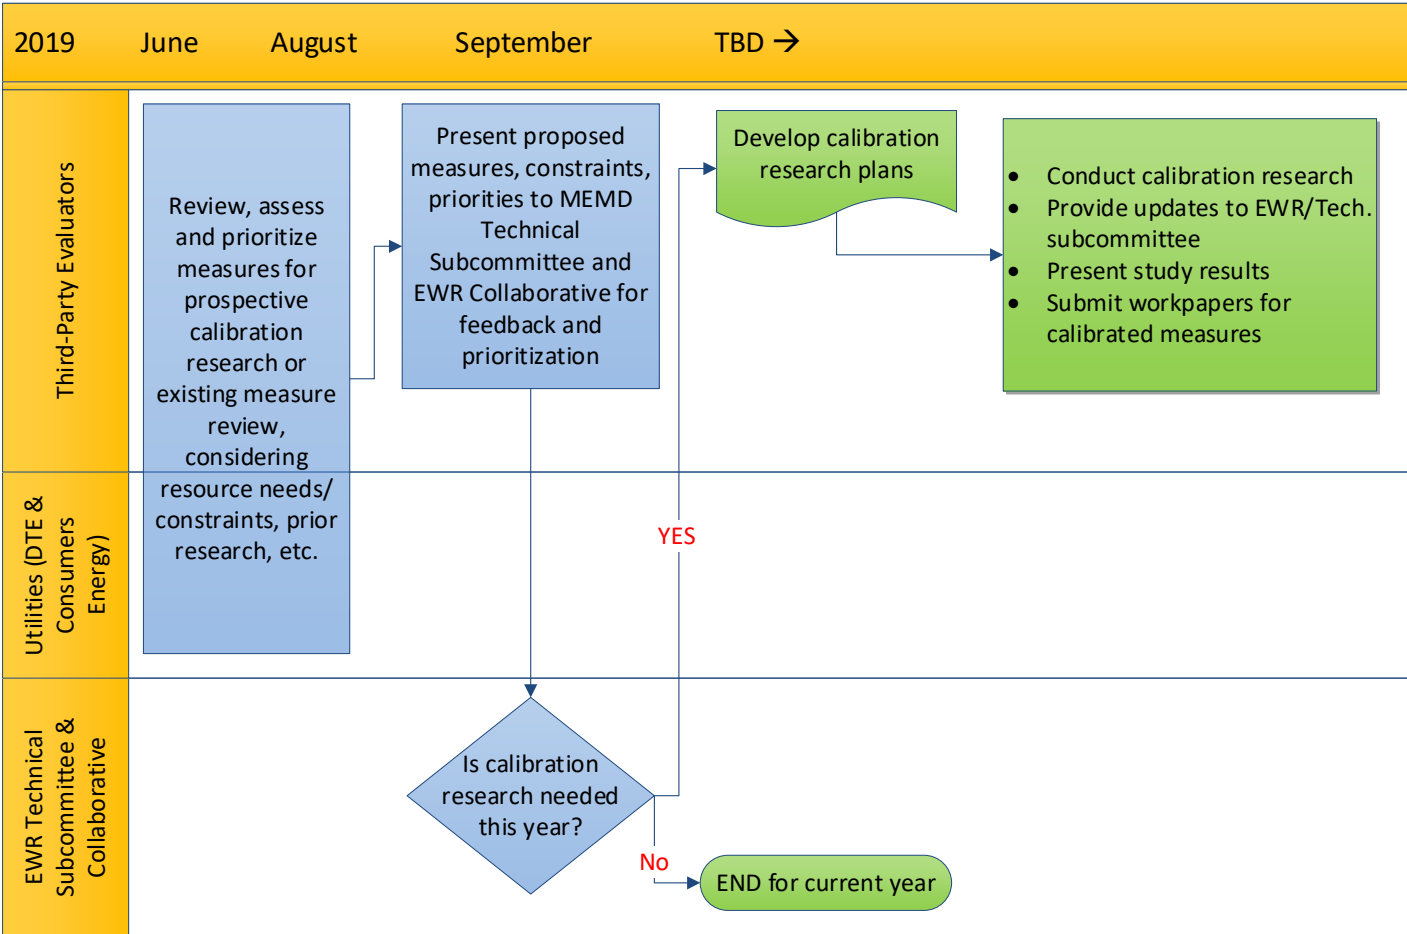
2019 June August September TBD →

Third-Party Evaluators

Review, assess and prioritize measures for prospective calibration research or existing measure review, considering resource needs/ constraints, prior research, etc.

Present proposed measures, constraints, priorities to MEMD Technical Subcommittee and EWR Collaborative for feedback and prioritization

Develop calibration research plans

- Conduct calibration research
- Provide updates to EWR/Tech. subcommittee
- Present study results
- Submit workpapers for calibrated measures

Utilities (DTE & Consumers Energy)

YES

EWR Technical Subcommittee & Collaborative

Is calibration research needed this year?

No

END for current year